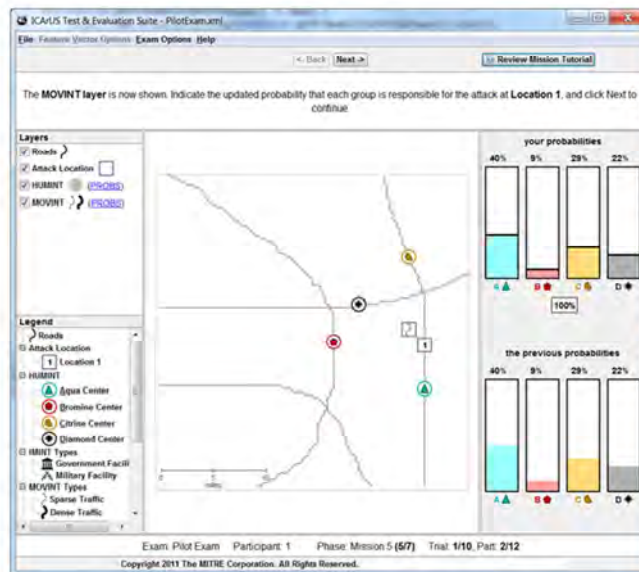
ICArUS Test & Evaluation Suite - PilotExam.xml

File Feature Vector Options Exam Options Help

< Back Next ->

Review Mission Tutorial

The MOVINT layer is now shown. Indicate the updated probability that each group is responsible for the attack at Location 1, and click Next to continue.

Layers
Roads
Attack Location
HUMINT (PROBS)
MOVINT (PROBS)

Legend
Roads
Attack Location
1 Location 1
HUMINT
Aqua Center
Bromine Center
Citrine Center
Diamond Center
IMINT Types
Government Facili
Military Facility
MOVINT Types
Sparse Traffic
Dense Traffic

1

your probabilities
40% 9% 29% 22%
A B C D
100%

the previous probabilities
40% 9% 29% 22%
A B C D

Exam: Pilot Exam Participant: 1 Phase: Mission 5 (5/7) Trial: 1/10, Part: 2/12
Copyright 2011 The MITRE Corporation. All Rights Reserved.